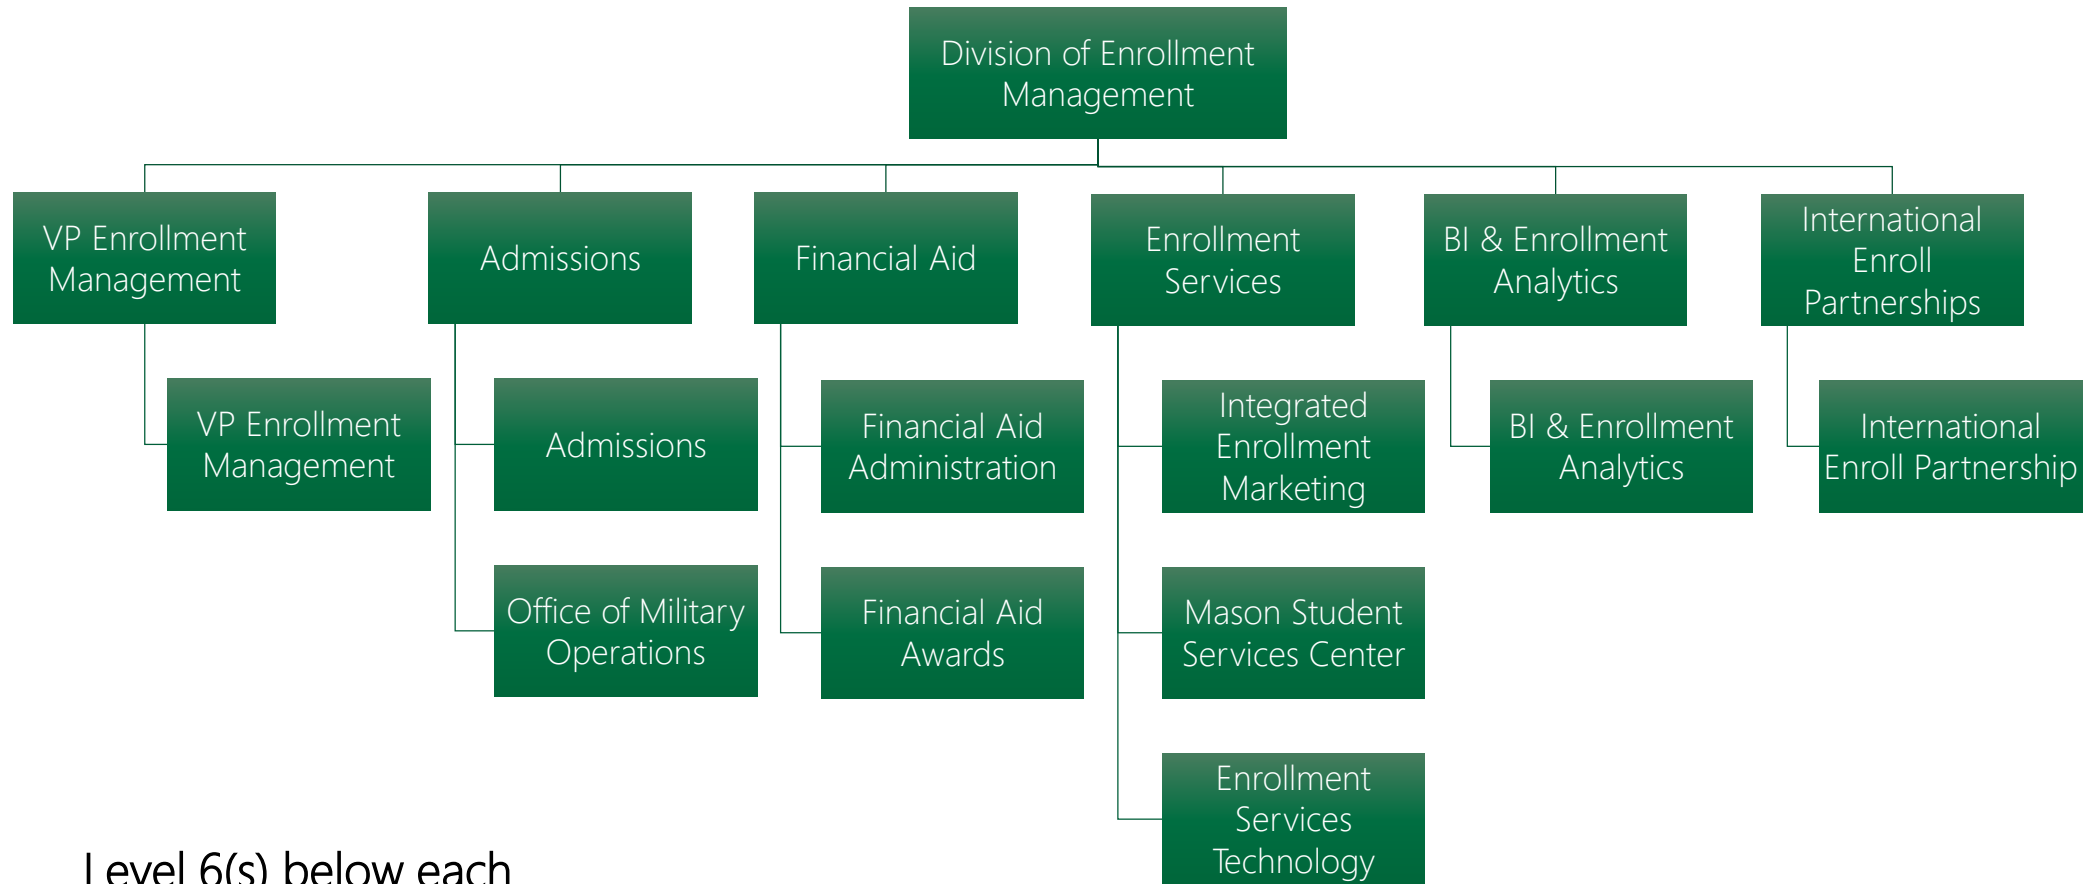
Division of Enrollment Management

VP Enrollment Management

VP Enrollment Management

Admissions

Admissions

Office of Military Operations

Financial Aid

Financial Aid Administration

Financial Aid Awards

Enrollment Services

Integrated Enrollment Marketing

Mason Student Services Center

Enrollment Services Technology

BI & Enrollment Analytics

BI & Enrollment Analytics

International Enroll Partnerships

International Enroll Partnership

Level 6(s) below each